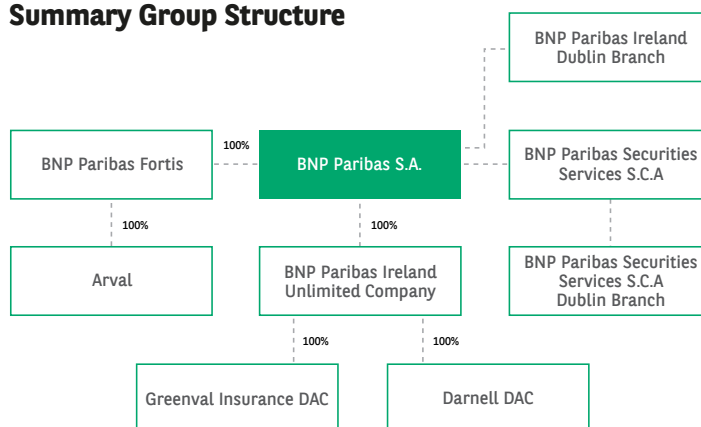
Summary Group Structure

BNP Paribas Ireland Dublin Branch

BNP Paribas Fortis

100%

BNP Paribas S.A.

BNP Paribas Securities Services S.C.A

100%

100%

Arval

BNP Paribas Ireland Unlimited Company

BNP Paribas Securities Services S.C.A Dublin Branch

100%

100%

Greenval Insurance DAC

Darnell DAC